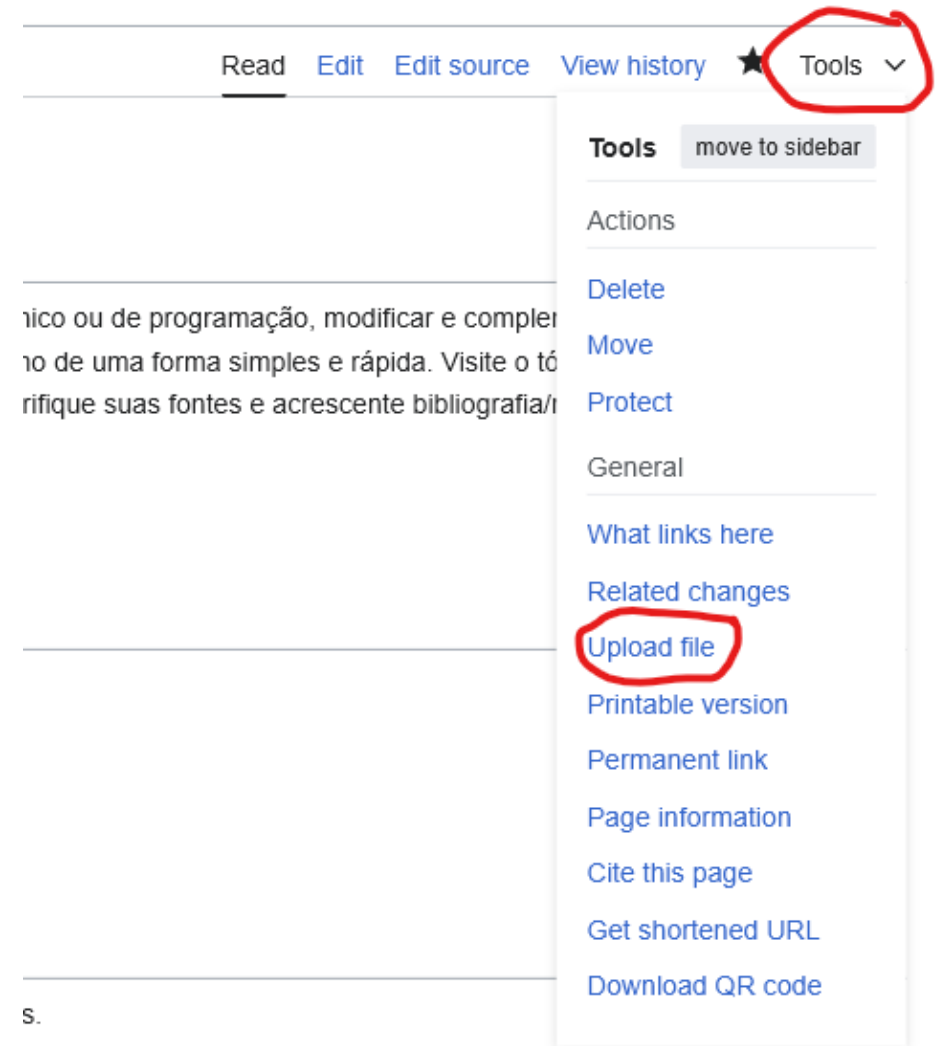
Read Edit Edit source View history Tools

nico ou de programação, modificar e compler
no de uma forma simples e rápida. Visite o tó
rifique suas fontes e acrescente bibliografia/r

s.

Tools move to sidebar

Actions

Delete

Move

Protect

General

What links here

Related changes

Upload file

Printable version

Permanent link

Page information

Cite this page

Get shortened URL

Download QR code